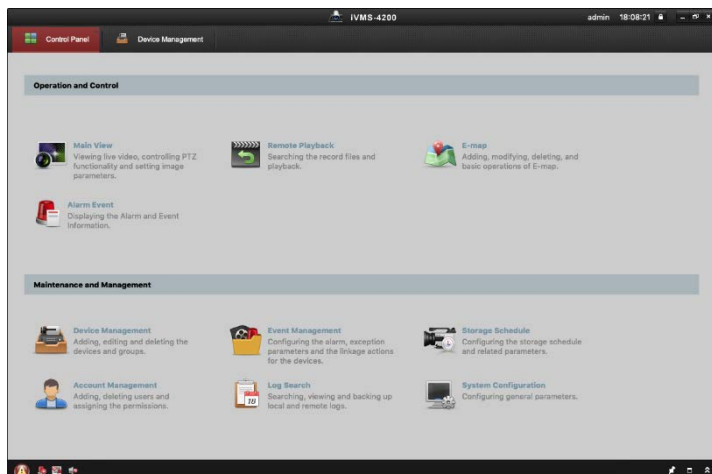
iVMS-4200

admin 18:08:21

Control Panel

Device Management

Operation and Control

Main View
Viewing live video, controlling PTZ functionality and setting image parameters.

Remote Playback
Searching the record files and playback.

E-map
Adding, modifying, deleting, and basic operations of E-map.

Alarm Event
Displaying the Alarm and Event information.

Maintenance and Management

Device Management
Adding, editing and deleting the devices and groups.

Event Management
Configuring the alarm, exception parameters and the linkage actions for the devices.

Storage Schedule
Configuring the storage schedule and related parameters.

Account Management
Adding, deleting users and assigning the permissions.

Log Search
Searching, viewing and backing up local and remote logs.

System Configuration
Configuring general parameters.

18